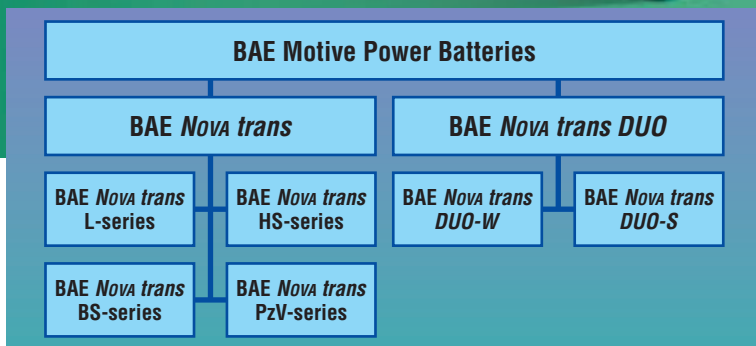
BAE Motive Power Batteries

BAE *NOVA trans*

BAE *NOVA trans DUO*

BAE *NOVA trans* L-series

BAE *NOVA trans* HS-series

BAE *NOVA trans* BS-series

BAE *NOVA trans* PzV-series

BAE *NOVA trans DUO-W*

BAE *NOVA trans DUO-S*